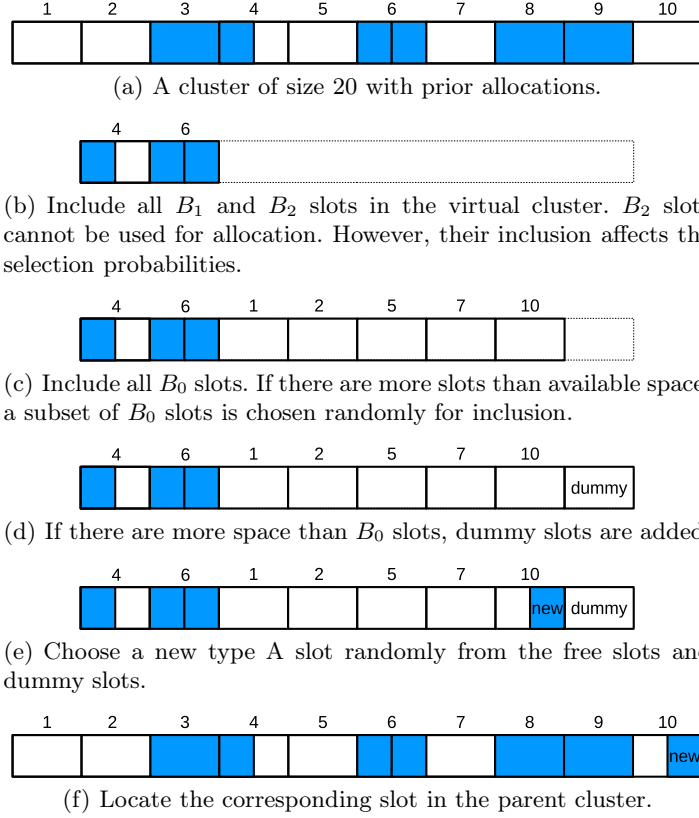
1 2 3 4 5 6 7 8 9 10

(a) A cluster of size 20 with prior allocations.

4 6

(b) Include all $B_1$ and $B_2$ slots in the virtual cluster. $B_2$ slot cannot be used for allocation. However, their inclusion affects th selection probabilities.

4 6 1 2 5 7 10

(c) Include all $B_0$ slots. If there are more slots than available space a subset of $B_0$ slots is chosen randomly for inclusion.

4 6 1 2 5 7 10 dummy

(d) If there are more space than $B_0$ slots, dummy slots are addec

4 6 1 2 5 7 10 new dummy

(e) Choose a new type A slot randomly from the free slots anc dummy slots.

1 2 3 4 5 6 7 8 9 10 new

(f) Locate the corresponding slot in the parent cluster.